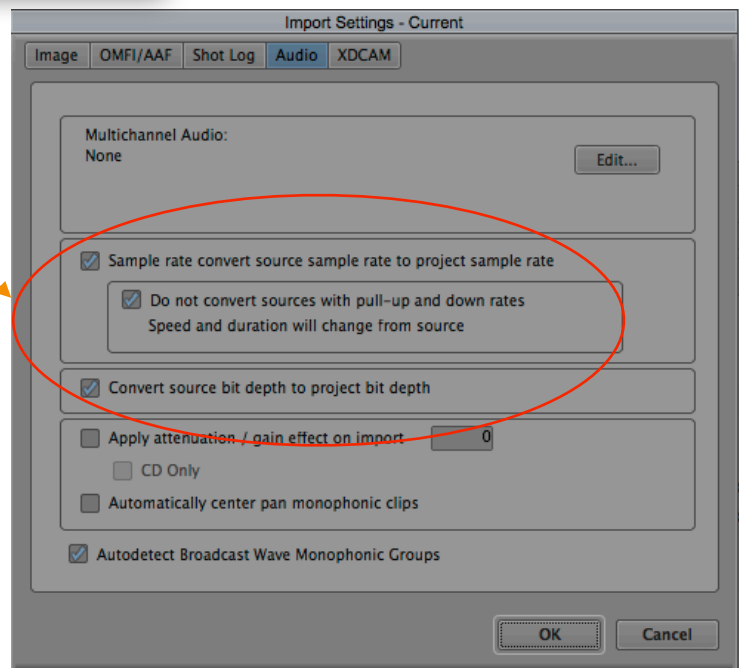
Import Settings - Current

Image
OMFI/AAF
Shot Log
Audio
XDCAM

Multichannel Audio:
None

Edit...

Sample rate convert source sample rate to project sample rate

Do not convert sources with pull-up and down rates
Speed and duration will change from source

Convert source bit depth to project bit depth

Apply attenuation / gain effect on import
0

CD Only

Automatically center pan monophonic clips

Autodetect Broadcast Wave Monophonic Groups

OK
Cancel